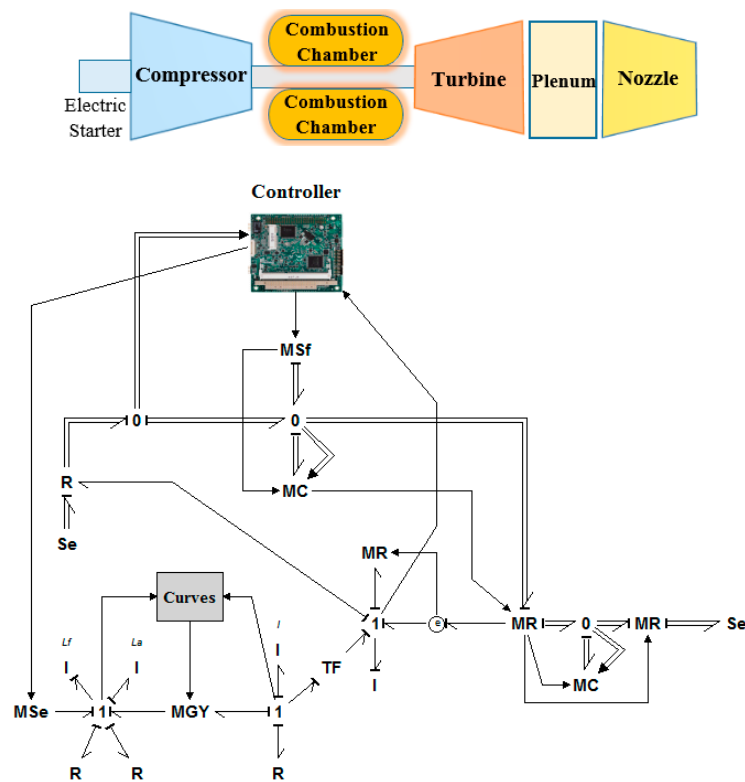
Combustion Chamber

Compressor

Turbine

Plenum

Nozzle

Electric Starter

Combustion Chamber

Controller

MSf

0

0

R

MC

Se

MR

Curves

Lf

La

I

I

I

I

TF

1

e

MR

0

MR

Se

I

MC

MSe

1

MGY

1

R

R

R